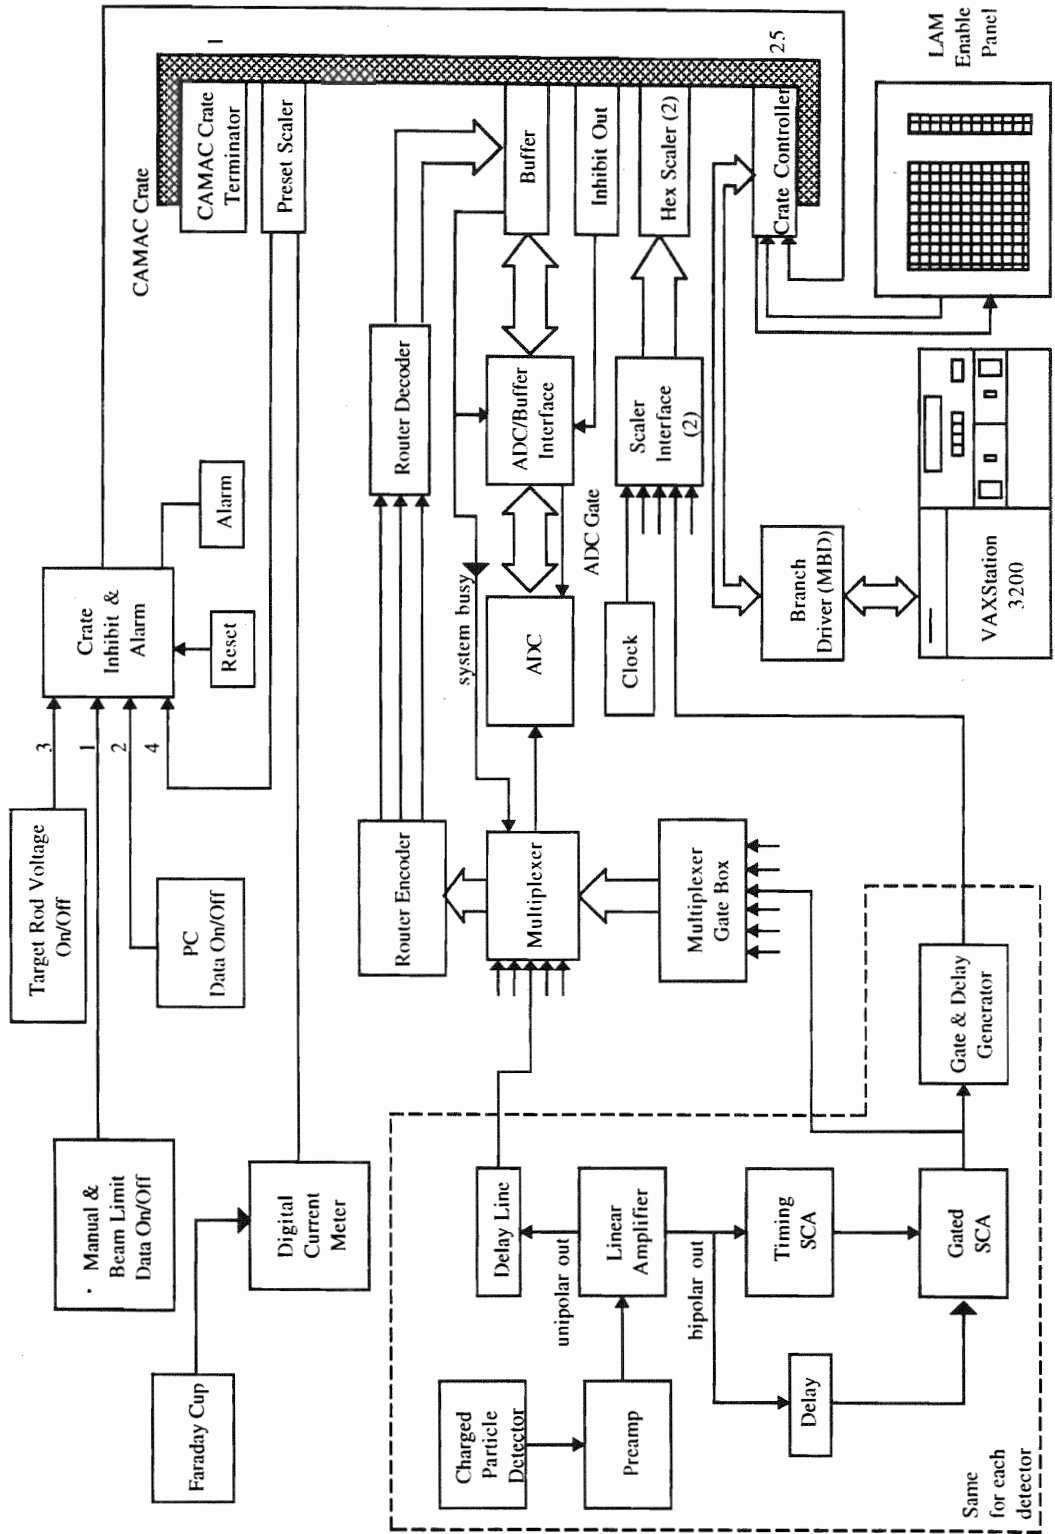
1
25
LAM Enable Panel
CAMAC Crate Terminator
Preset Scaler
Buffer
Inhibit Out
Hex Scaler (2)
Crate Controller
CAMAC Crate
Router Decoder
ADC/Buffer Interface
Scaler Interface (2)
Alarm
Crate Inhibit & Alarm
Reset
ADC Gate
system busy
ADC
Clock
Branch Driver (MBD)
VAXStation 3200
3
1
2
4
Target Rod Voltage On/Off
PC Data On/Off
Router Encoder
Multiplexer
Multiplexer Gate Box
Gate & Delay Generator
Manual & Beam Limit Data On/Off
Digital Current Meter
Delay Line
Linear Amplifier
Timing SCA
Gated SCA
unipolar out
bipolar out
Faraday Cup
Charged Particle Detector
Preamp
Delay
Same for each detector